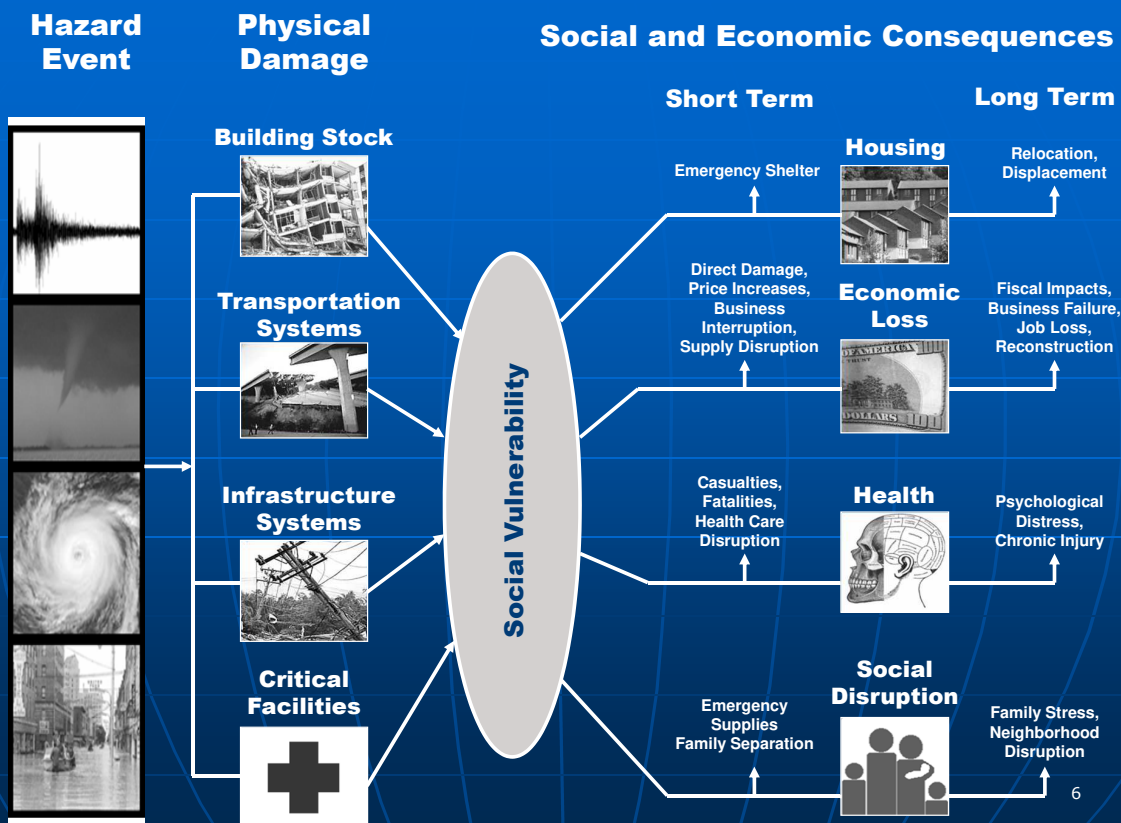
Hazard Event

Physical Damage

Social and Economic Consequences

Short Term

Long Term

Building Stock

Transportation Systems

Infrastructure Systems

Critical Facilities

Social Vulnerability

Emergency Shelter

Housing

Relocation, Displacement

Direct Damage, Price Increases, Business Interruption, Supply Disruption

Economic Loss

Fiscal Impacts, Business Failure, Job Loss, Reconstruction

AMERICA

DOLLARS

Casualties, Fatalities, Health Care Disruption

Health

Psychological Distress, Chronic Injury

Emergency Supplies Family Separation

Social Disruption

Family Stress, Neighborhood Disruption

6